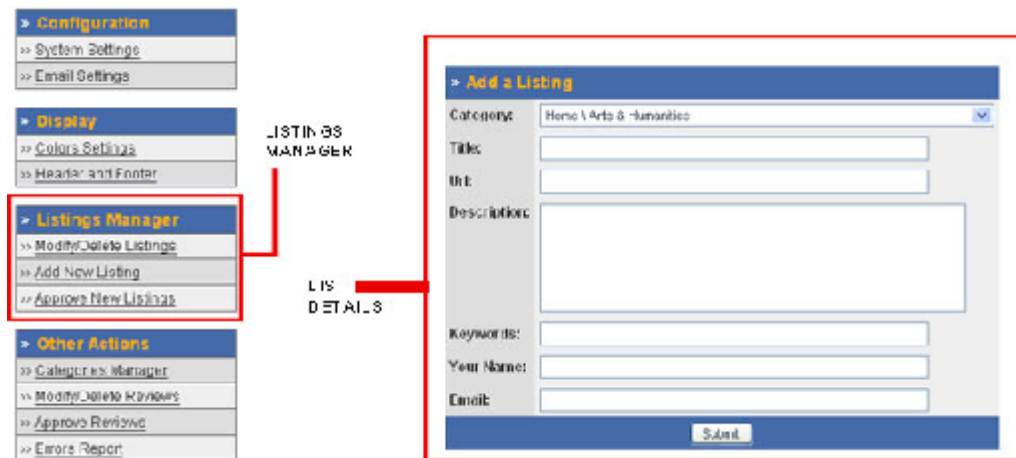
» Configuration
» System Settings
» Email Settings

» Display
» Colors Settings
» Header and Footer

» Listings Manager
» Modify/Delete Listings
» Add New Listing
» Approve New Listings

» Other Actions
» Categories Manager
» Modify/Delete Reviews
» Approve Reviews
» Errors Report

LISTINGS MANAGER

LIS DETAILS

» Add a Listing
Category: Home \ Arts & Humanities
Title:
Url:
Description:
Keywords:
Your Name:
Email:
Submit